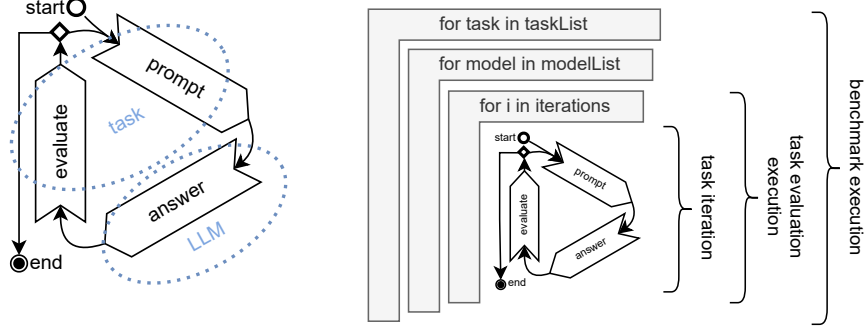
start
prompt
evaluate
task
answer
LLM
end

for task in taskList
for model in modelList
for i in iterations
start
prompt
evaluate
answer
end
task iteration
task evaluation execution
benchmark execution